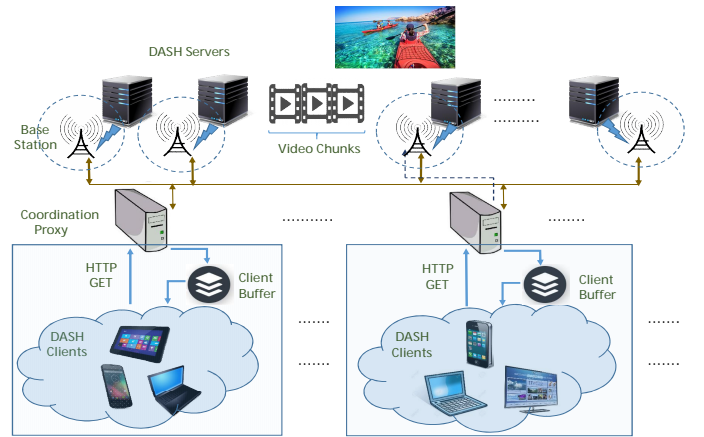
DASH Servers

Base Station

Video Chunks

.......

.......

Coordination Proxy

..........

........

HTTP GET

Client Buffer

HTTP GET

Client Buffer

DASH Clients

.......

DASH Clients

.......

.......

.......